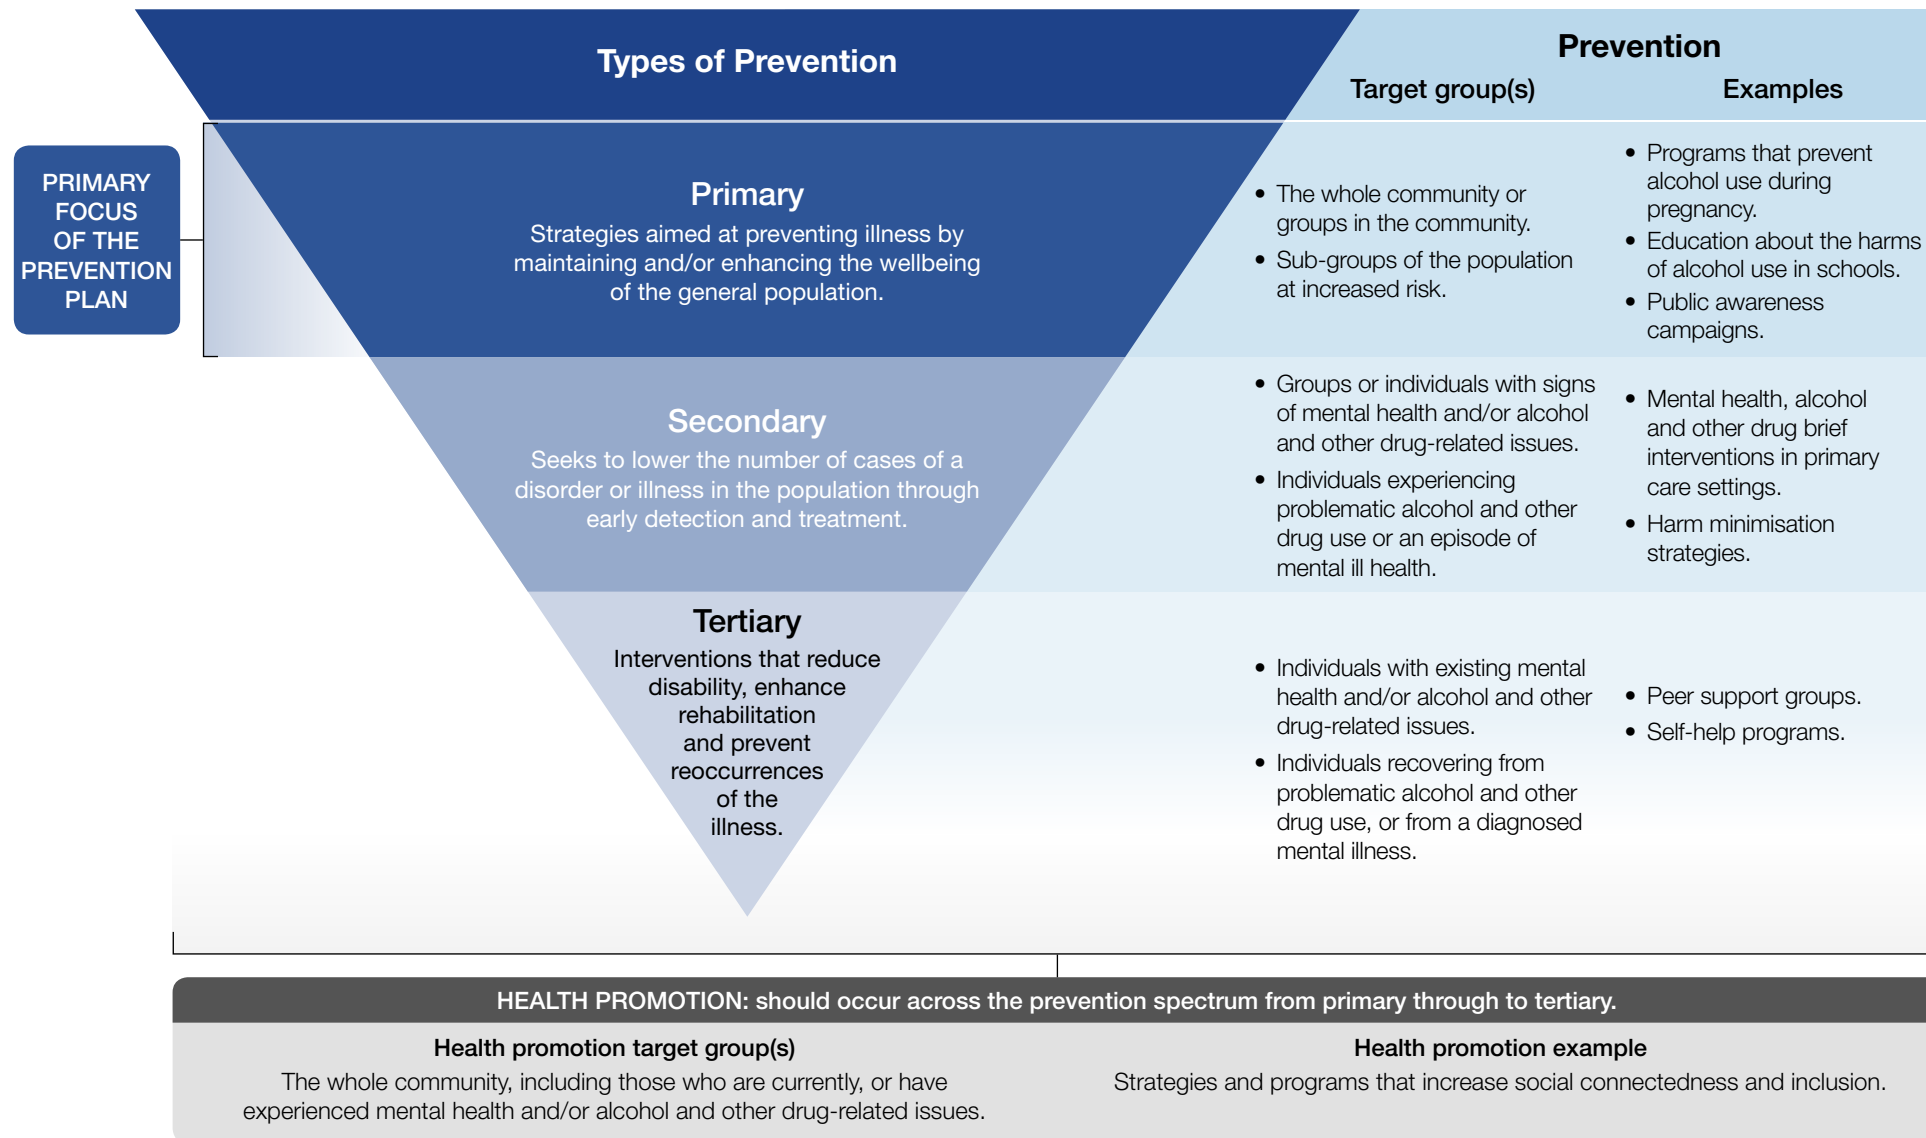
PRIMARY FOCUS OF THE PREVENTION PLAN

Types of Prevention

Prevention

Target group(s)

Examples

Primary
Strategies aimed at preventing illness by maintaining and/or enhancing the wellbeing of the general population.

• The whole community or groups in the community.
• Sub-groups of the population at increased risk.

• Programs that prevent alcohol use during pregnancy.
• Education about the harms of alcohol use in schools.
• Public awareness campaigns.

Secondary
Seeks to lower the number of cases of a disorder or illness in the population through early detection and treatment.

• Groups or individuals with signs of mental health and/or alcohol and other drug-related issues.
• Individuals experiencing problematic alcohol and other drug use or an episode of mental ill health.

• Mental health, alcohol and other drug brief interventions in primary care settings.
• Harm minimisation strategies.

Tertiary
Interventions that reduce disability, enhance rehabilitation and prevent reoccurrences of the illness.

• Individuals with existing mental health and/or alcohol and other drug-related issues.
• Individuals recovering from problematic alcohol and other drug use, or from a diagnosed mental illness.

• Peer support groups.
• Self-help programs.

HEALTH PROMOTION: should occur across the prevention spectrum from primary through to tertiary.

Health promotion target group(s)
The whole community, including those who are currently, or have experienced mental health and/or alcohol and other drug-related issues.

Health promotion example
Strategies and programs that increase social connectedness and inclusion.